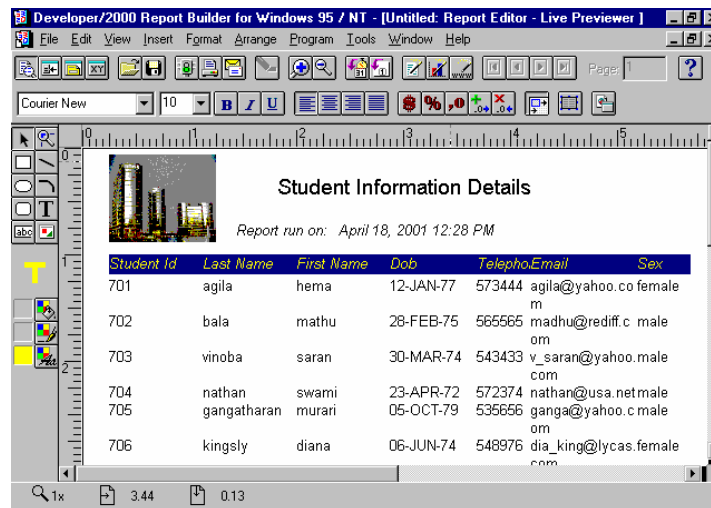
Developer/2000 Report Builder for Windows 95 / NT - [Untitled: Report Editor - Live Previewer ]

File Edit View Insert Format Arrange Program Tools Window Help

Page: 1

Courier New 10 B I U

0 1 2 3 4 5

Student Information Details

Report run on: April 18, 2001 12:28 PM

| Student Id | Last Name | First Name | Dob | Telepho | Email | Sex |
|---|---|---|---|---|---|---|
| 701 | agila | hema | 12-JAN-77 | 573444 | agila@yahoo.co m | female |
| 702 | bala | mathu | 28-FEB-75 | 565565 | madhu@rediff.c om | male |
| 703 | vinoba | saran | 30-MAR-74 | 543433 | v_saran@yahoo. com | male |
| 704 | nathan | swami | 23-APR-72 | 572374 | nathan@usa.net | male |
| 705 | gangatharan | murari | 05-OCT-79 | 535656 | ganga@yahoo.c om | male |
| 706 | kingsly | diana | 06-JUN-74 | 548976 | dia_king@lycas. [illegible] | female |

1x 3.44 0.13